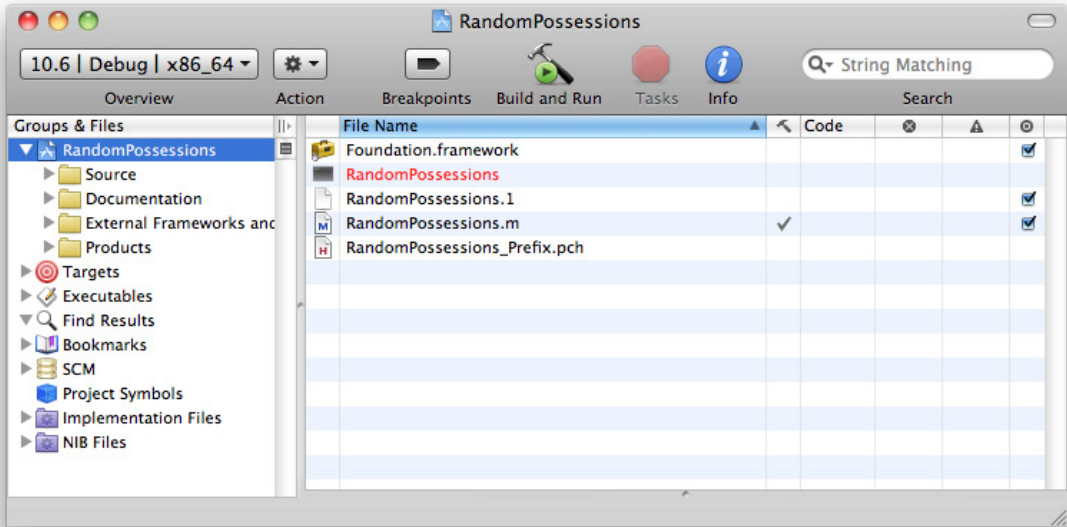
RandomPossessions

10.6 | Debug | x86_64

Overview Action Breakpoints Build and Run Tasks Info

String Matching

Search

Groups & Files

RandomPossessions
Source
Documentation
External Frameworks and
Products
Targets
Executables
Find Results
Bookmarks
SCM
Project Symbols
Implementation Files
NIB Files

| File Name | | Code | | | |
|---|---|---|---|---|---|
| Foundation.framework | | | | | ☑ |
| RandomPossessions | | | | | |
| RandomPossessions.1 | | | | | ☑ |
| RandomPossessions.m | ✓ | | | | ☑ |
| RandomPossessions_Prefix.pch | | | | | |